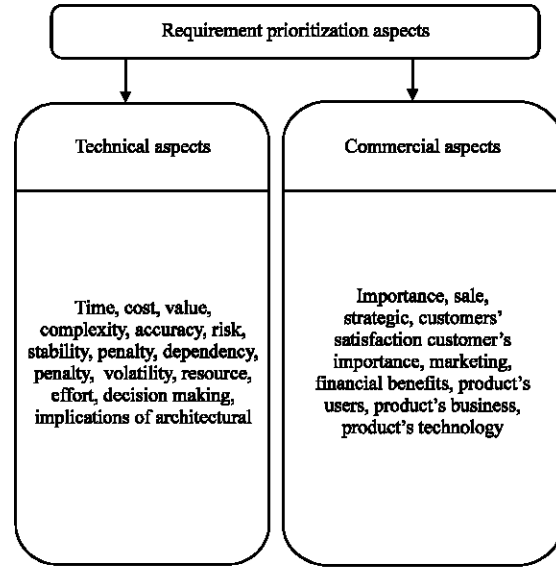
Requirement prioritization aspects

Technical aspects

Time, cost, value, complexity, accuracy, risk, stability, penalty, dependency, penalty, volatility, resource, effort, decision making, implications of architectural

Commercial aspects

Importance, sale, strategic, customers' satisfaction customer's importance, marketing, financial benefits, product's users, product's business, product's technology